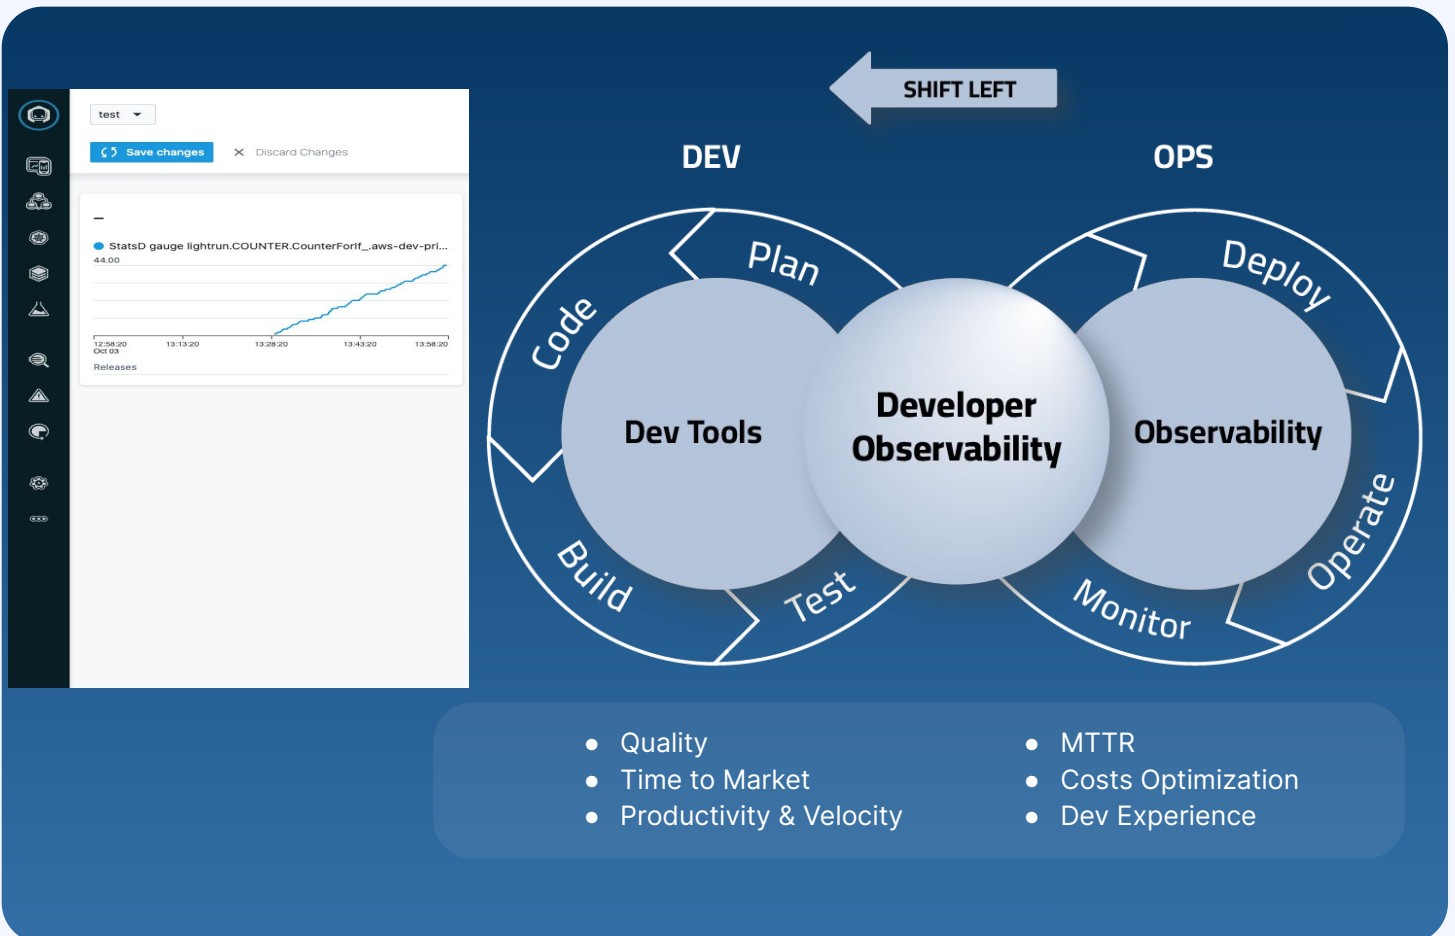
test

Save changes

Discard Changes

–

StatsD gauge lightrun.COUNTER.CounterForIf_.aws-dev-pri...

44.00

12:58:20 Oct 03

13:13:20

13:28:20

13:43:20

13:58:20

Releases

SHIFT LEFT

DEV

OPS

Plan

Code

Build

Test

Deploy

Operate

Monitor

Dev Tools

Developer Observability

Observability

- Quality
- Time to Market
- Productivity & Velocity

- MTTR
- Costs Optimization
- Dev Experience